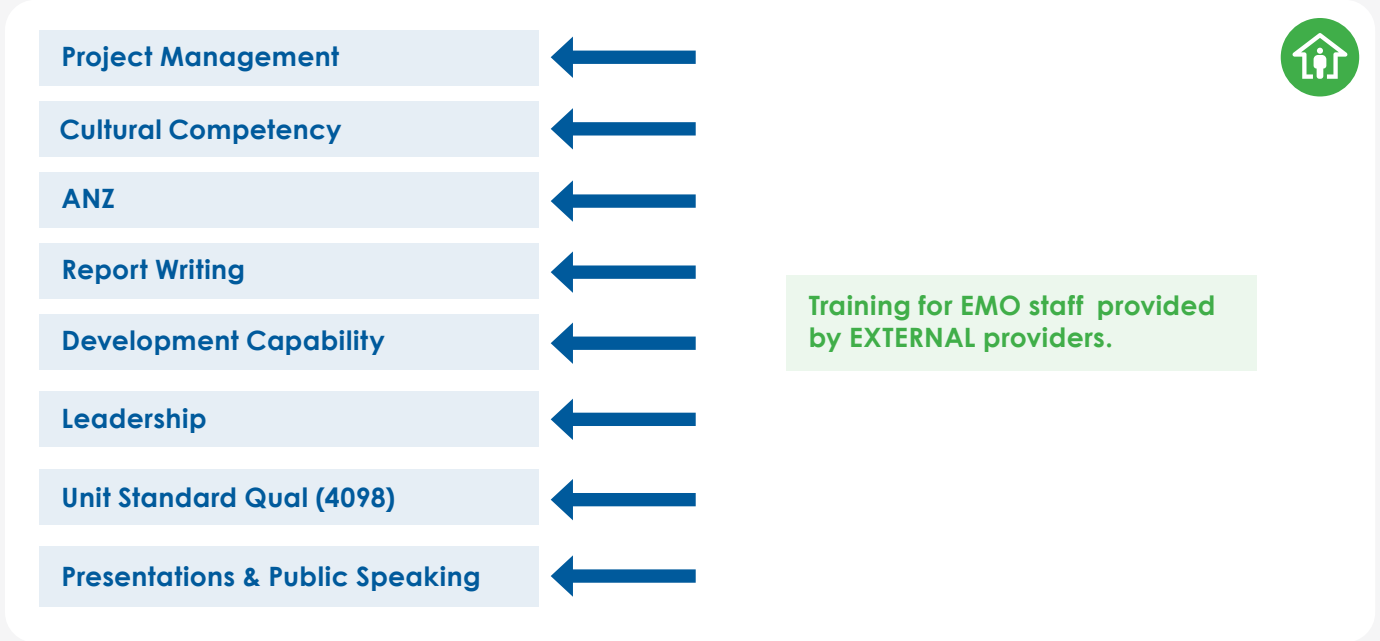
Project Management

Cultural Competency

ANZ

Report Writing

Development Capability

Leadership

Unit Standard Qual (4098)

Presentations & Public Speaking

Training for EMO staff provided by EXTERNAL providers.